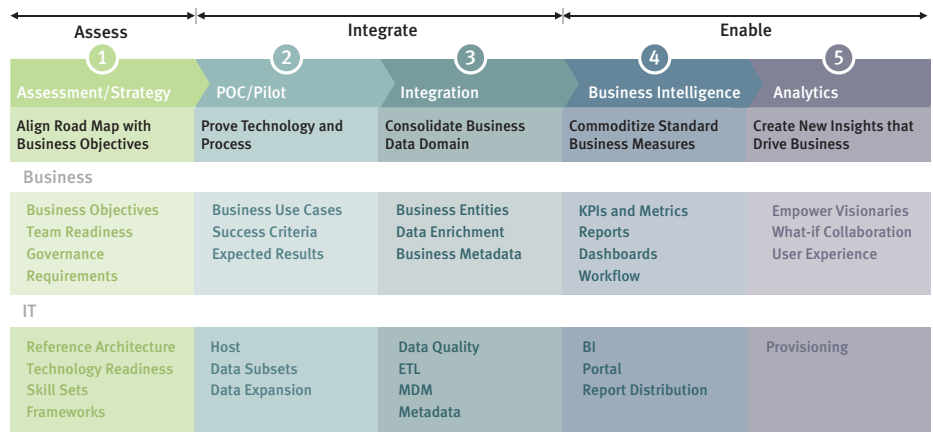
Assess

Integrate

Enable

1
Assessment/Strategy
Align Road Map with Business Objectives

2
POC/Pilot
Prove Technology and Process

3
Integration
Consolidate Business Data Domain

4
Business Intelligence
Commoditize Standard Business Measures

5
Analytics
Create New Insights that Drive Business

Business

Business Objectives
Team Readiness
Governance
Requirements

Business Use Cases
Success Criteria
Expected Results

Business Entities
Data Enrichment
Business Metadata

KPIs and Metrics
Reports
Dashboards
Workflow

Empower Visionaries
What-if Collaboration
User Experience

IT

Reference Architecture
Technology Readiness
Skill Sets
Frameworks

Host
Data Subsets
Data Expansion

Data Quality
ETL
MDM
Metadata

BI
Portal
Report Distribution

Provisioning